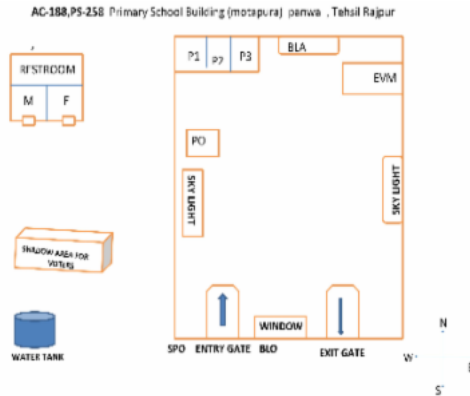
AC-188,PS-258 Primary School Building (motapura) panwa , Tehsil Rajpur

RESTROOM

M F

P1 P2 P3

BLA

EVM

PO

SKY LIGHT

SKY LIGHT

SHADOW AREA FOR VOTERS

WATER TANK

SPO ENTRY GATE BLO

WINDOW

EXIT GATE

N

W

S